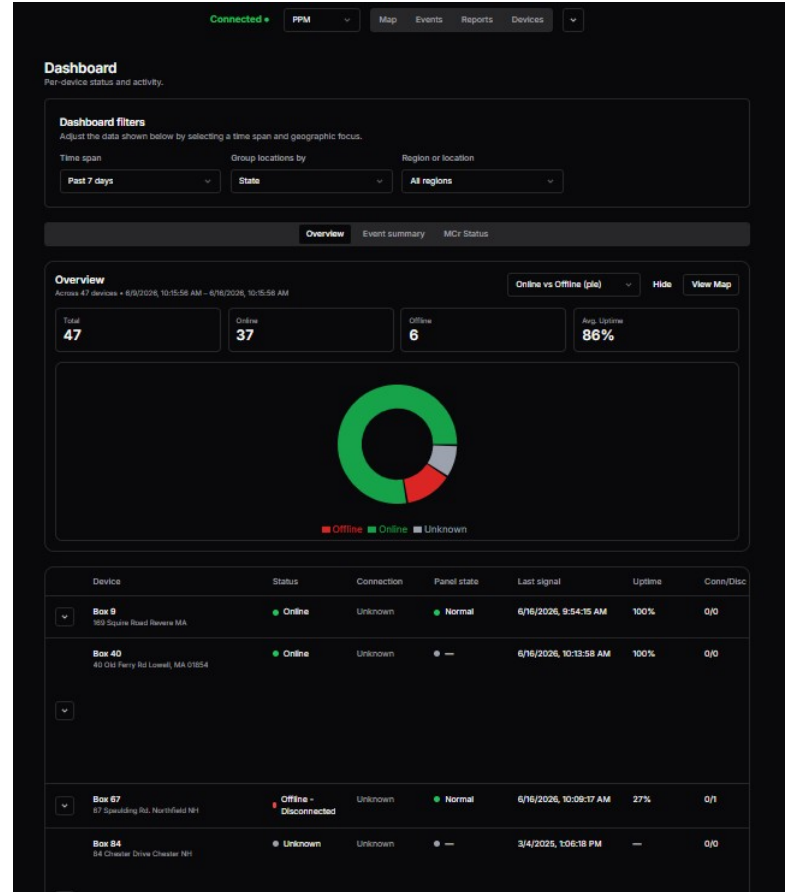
Connected • PPM Map Events Reports Devices

Dashboard
Per-device status and activity.

Dashboard filters
Adjust the data shown below by selecting a time span and geographic focus.

Time span
Past 7 days

Group locations by
State

Region or location
All regions

Overview Event summary MCr Status

Overview
Across 47 devices • 6/9/2026, 10:15:56 AM – 6/16/2026, 10:15:56 AM

Online vs Offline (pie) Hide View Map

Total
47

Online
37

Offline
6

Avg. Uptime
86%

Offline Online Unknown

| | Device | Status | Connection | Panel state | Last signal | Uptime | Conn/Disc |
|---|---|---|---|---|---|---|---|
| | Box 9<br>169 Squire Road Revere MA | Online | Unknown | Normal | 6/16/2026, 9:54:15 AM | 100% | 0/0 |
| | Box 40<br>40 Old Ferry Rd Lowell, MA 01854 | Online | Unknown | — | 6/16/2026, 10:13:58 AM | 100% | 0/0 |
| | Box 67<br>67 Spaulding Rd. Northfield NH | Offline - Disconnected | Unknown | Normal | 6/16/2026, 10:09:17 AM | 27% | 0/1 |
| | Box 84<br>84 Chester Drive Chester NH | Unknown | Unknown | — | 3/4/2025, 1:06:18 PM | — | 0/0 |